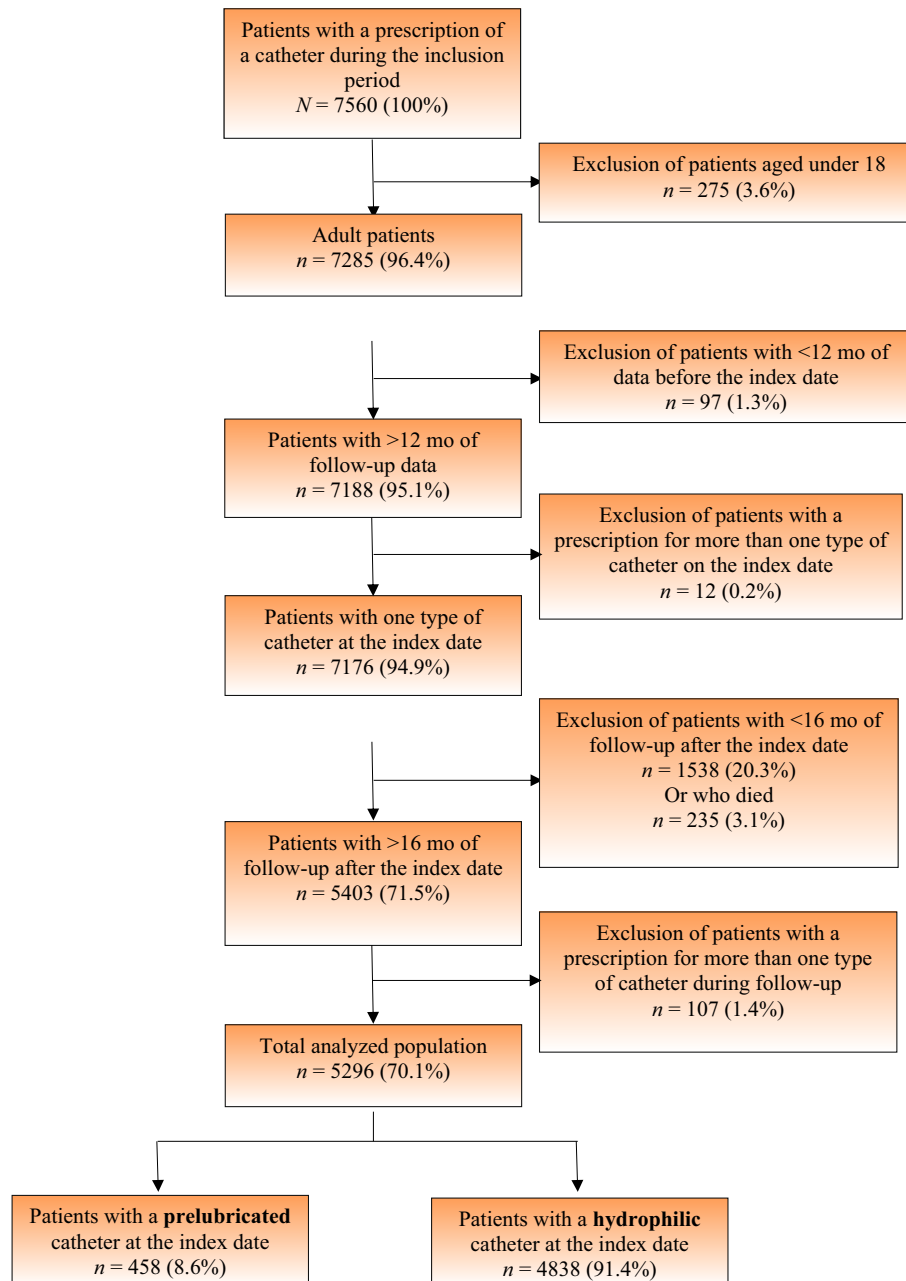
Patients with a prescription of a catheter during the inclusion period
$N = 7560$ (100%)

Exclusion of patients aged under 18
$n = 275$ (3.6%)

Adult patients
$n = 7285$ (96.4%)

Exclusion of patients with <12 mo of data before the index date
$n = 97$ (1.3%)

Patients with >12 mo of follow-up data
$n = 7188$ (95.1%)

Exclusion of patients with a prescription for more than one type of catheter on the index date
$n = 12$ (0.2%)

Patients with one type of catheter at the index date
$n = 7176$ (94.9%)

Exclusion of patients with <16 mo of follow-up after the index date
$n = 1538$ (20.3%)
Or who died
$n = 235$ (3.1%)

Patients with >16 mo of follow-up after the index date
$n = 5403$ (71.5%)

Exclusion of patients with a prescription for more than one type of catheter during follow-up
$n = 107$ (1.4%)

Total analyzed population
$n = 5296$ (70.1%)

Patients with a **prelubricated** catheter at the index date
$n = 458$ (8.6%)

Patients with a **hydrophilic** catheter at the index date
$n = 4838$ (91.4%)